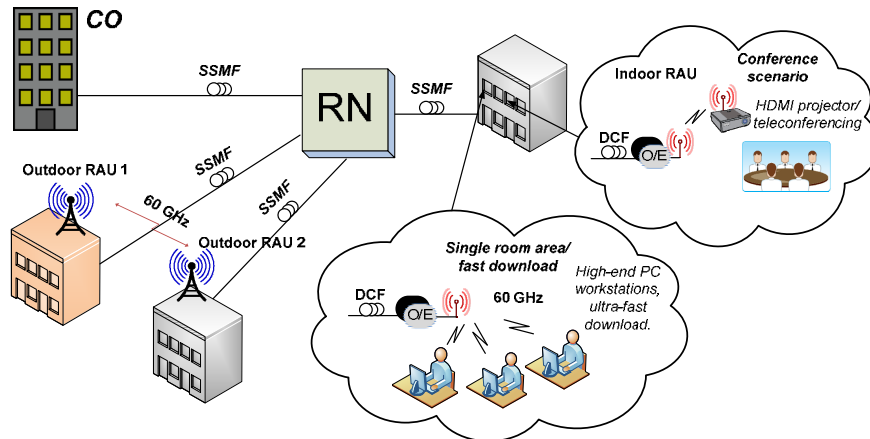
CO

SSMF

RN

SSMF

Indoor RAU

Conference scenario

HDMI projector/ teleconferencing

DCF

O/E

Outdoor RAU 1

SSMF

60 GHz

SSMF

Outdoor RAU 2

Single room area/ fast download

High-end PC workstations, ultra-fast download.

DCF

O/E

60 GHz